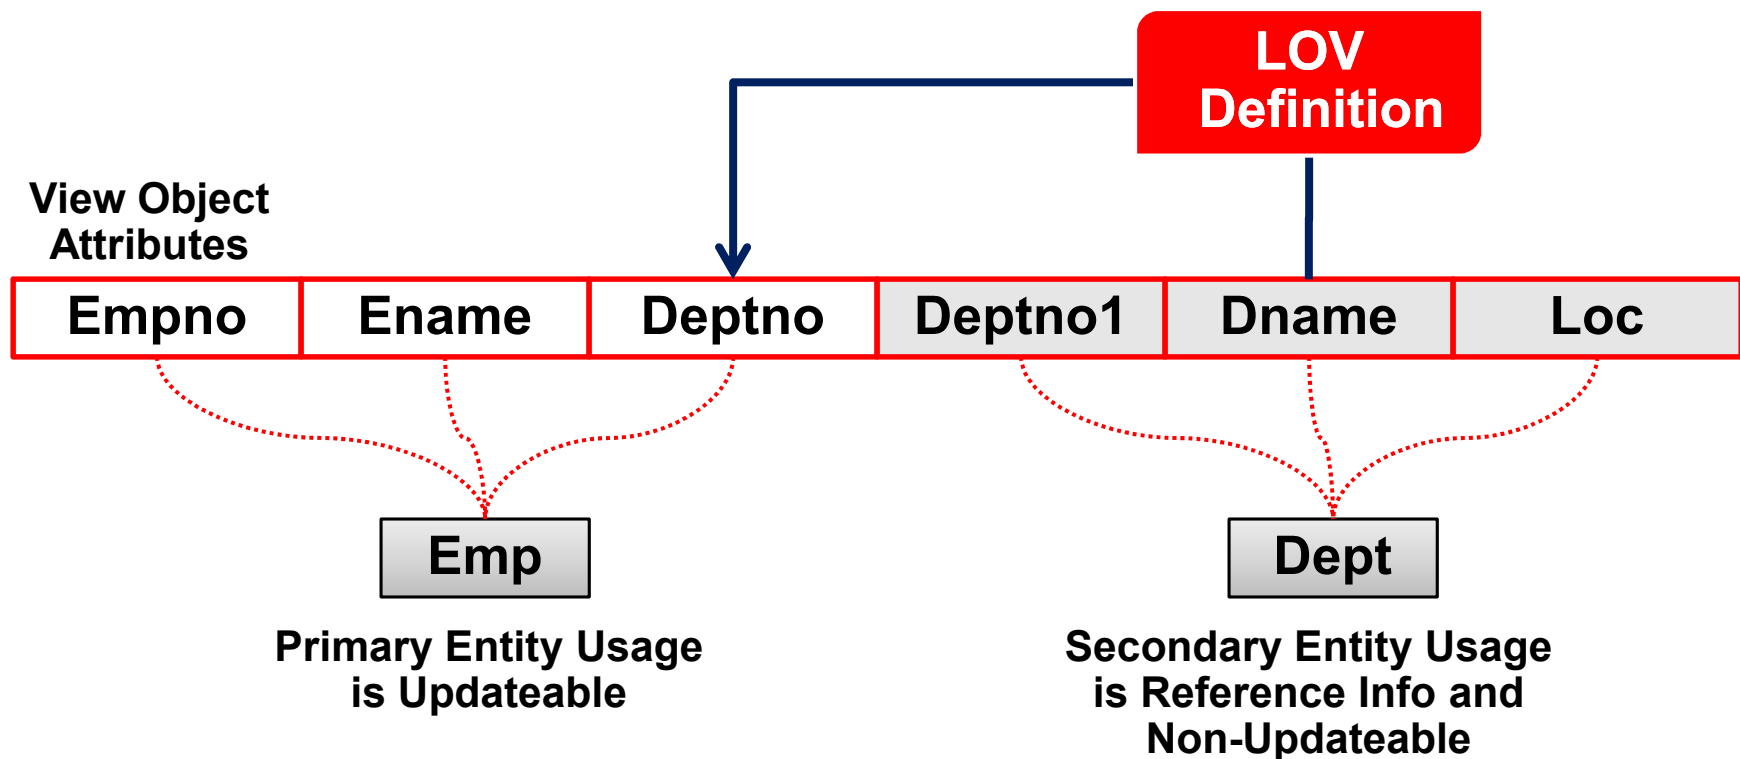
LOV Definition

View Object Attributes

| Empno | Ename | Deptno | Deptno1 | Dname | Loc |
|---|---|---|---|---|---|

Emp

Primary Entity Usage is Updateable

Dept

Secondary Entity Usage is Reference Info and Non-Updateable